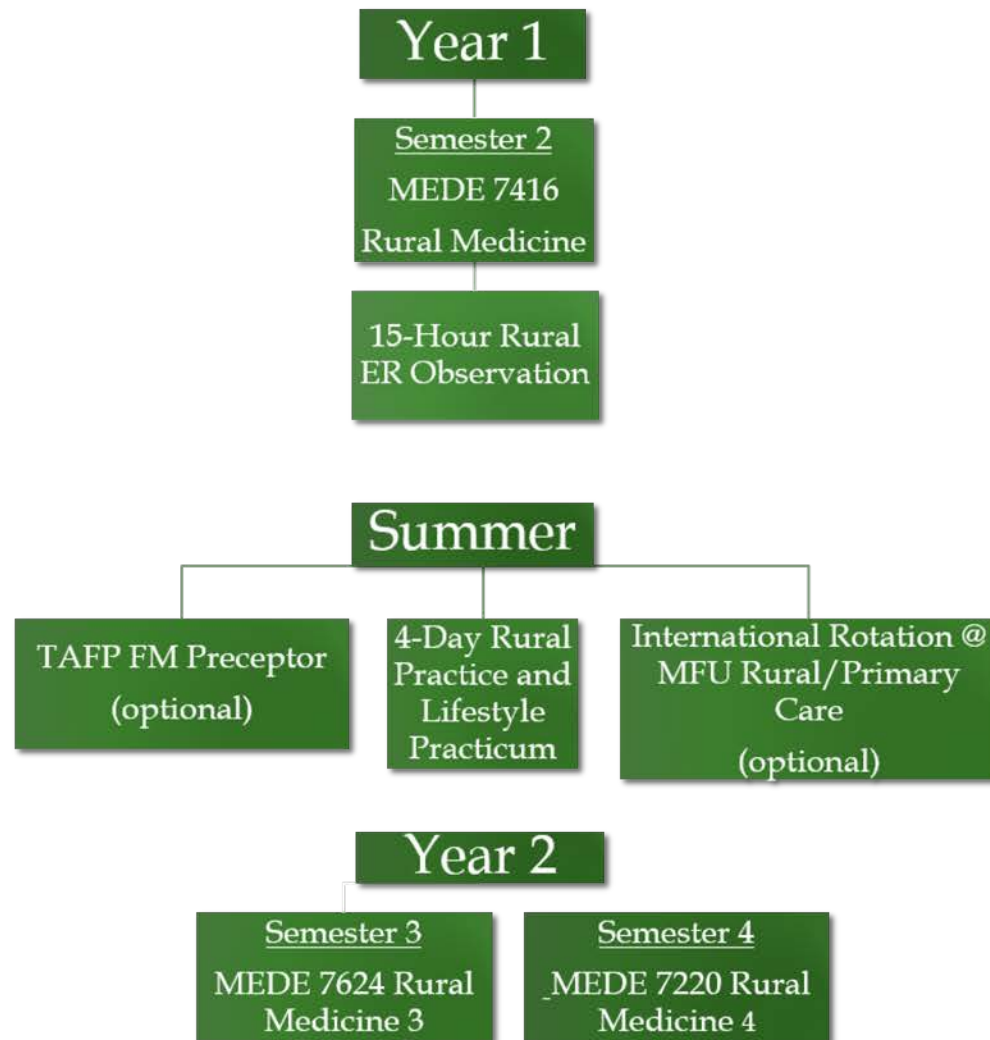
Year 1

Semester 2
MEDE 7416
Rural Medicine

15-Hour Rural ER Observation

Summer

TAFP FM Preceptor
(optional)

4-Day Rural Practice and Lifestyle Practicum

International Rotation @ MFU Rural/Primary Care
(optional)

Year 2

Semester 3
MEDE 7624 Rural Medicine 3

Semester 4
MEDE 7220 Rural Medicine 4